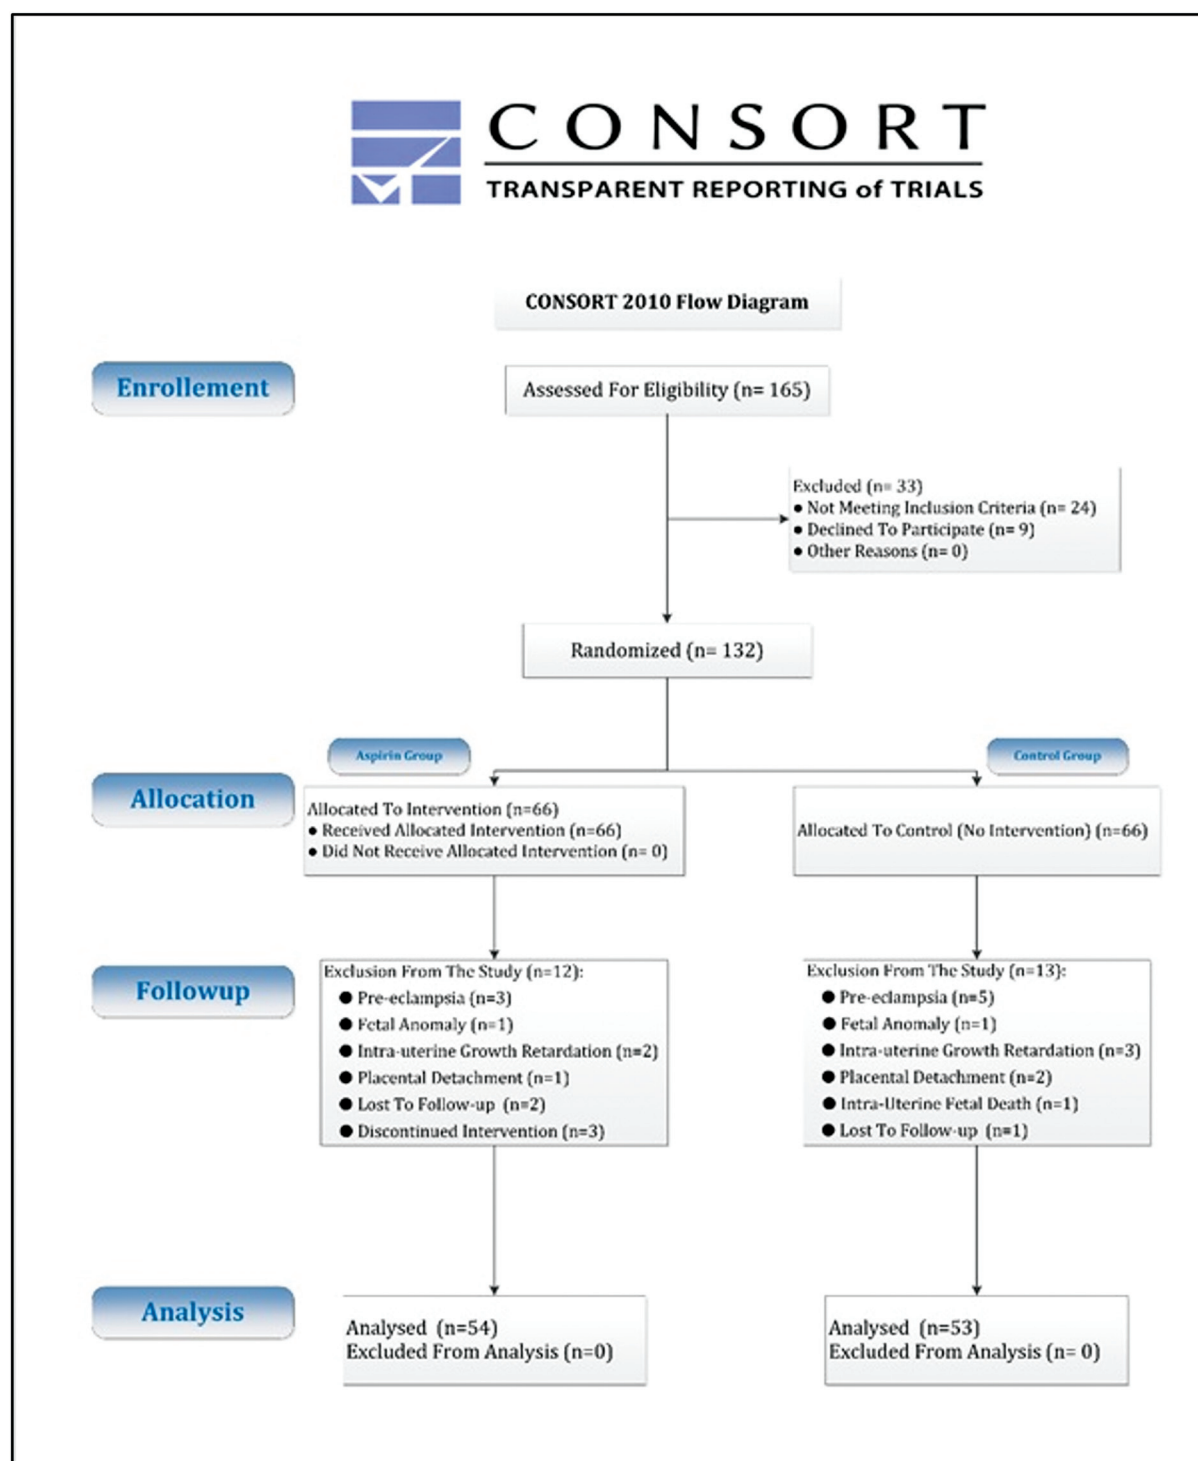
CONSORT
TRANSPARENT REPORTING of TRIALS

CONSORT 2010 Flow Diagram

Enrollement

Assessed For Eligibility (n= 165)

Excluded (n= 33)
• Not Meeting Inclusion Criteria (n= 24)
• Declined To Participate (n= 9)
• Other Reasons (n= 0)

Randomized (n= 132)

Aspirin Group

Control Group

Allocation

Allocated To Intervention (n=66)
• Received Allocated Intervention (n=66)
• Did Not Receive Allocated Intervention (n= 0)

Allocated To Control (No Intervention) (n=66)

Followup

Exclusion From The Study (n=12):
• Pre-eclampsia (n=3)
• Fetal Anomaly (n=1)
• Intra-uterine Growth Retardation (n=2)
• Placental Detachment (n=1)
• Lost To Follow-up (n=2)
• Discontinued Intervention (n=3)

Exclusion From The Study (n=13):
• Pre-eclampsia (n=5)
• Fetal Anomaly (n=1)
• Intra-uterine Growth Retardation (n=3)
• Placental Detachment (n=2)
• Intra-Uterine Fetal Death (n=1)
• Lost To Follow-up (n=1)

Analysis

Analysed (n=54)
Excluded From Analysis (n=0)

Analysed (n=53)
Excluded From Analysis (n= 0)